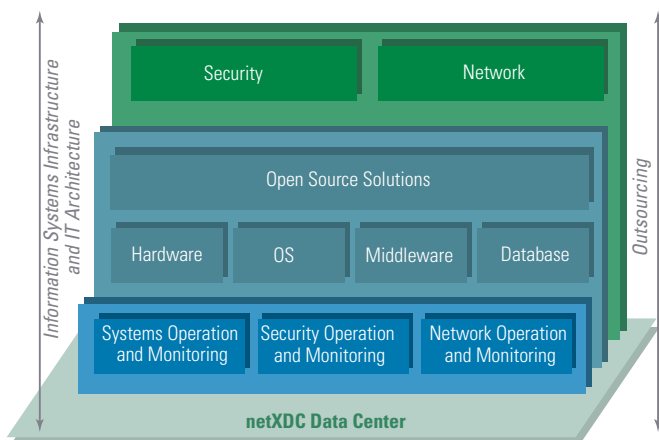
Information Systems Infrastructure and IT Architecture

Security

Network

Open Source Solutions

Hardware

OS

Middleware

Database

Systems Operation and Monitoring

Security Operation and Monitoring

Network Operation and Monitoring

netXDC Data Center

Outsourcing